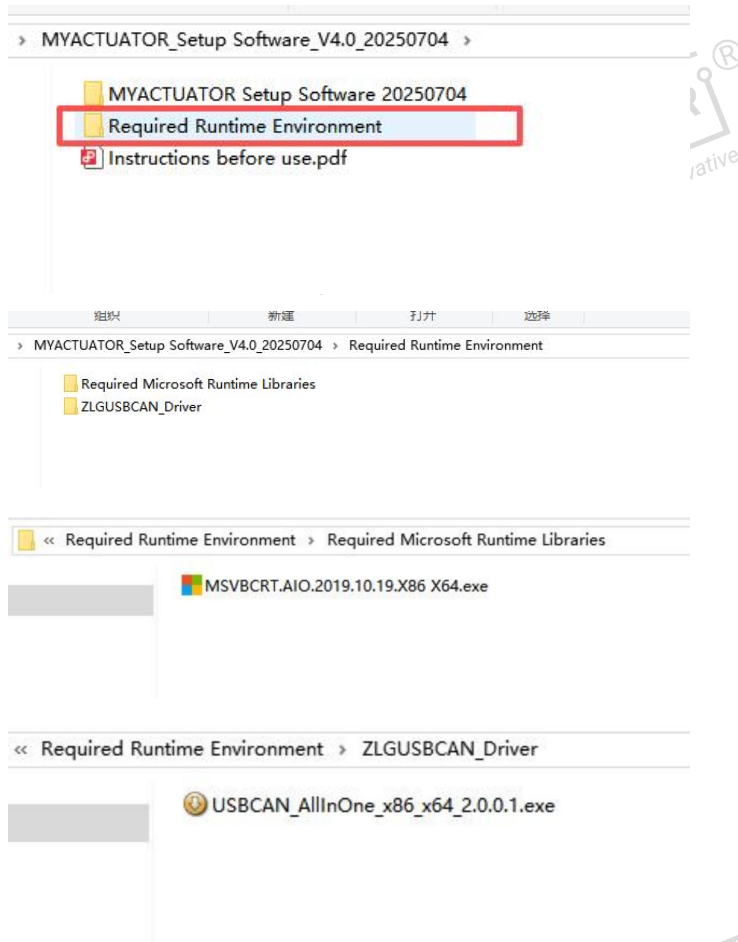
› MYACTUATOR_Setup Software_V4.0_20250704 ›

MYACTUATOR Setup Software 20250704
Required Runtime Environment
Instructions before use.pdf

vative

组织 新建 打开 选择

› MYACTUATOR_Setup Software_V4.0_20250704 › Required Runtime Environment

Required Microsoft Runtime Libraries
ZLGUSBCAN_Driver

« Required Runtime Environment › Required Microsoft Runtime Libraries

MSVBCRT.AIO.2019.10.19.X86 X64.exe

« Required Runtime Environment › ZLGUSBCAN_Driver

USBCAN_AllInOne_x86_x64_2.0.0.1.exe